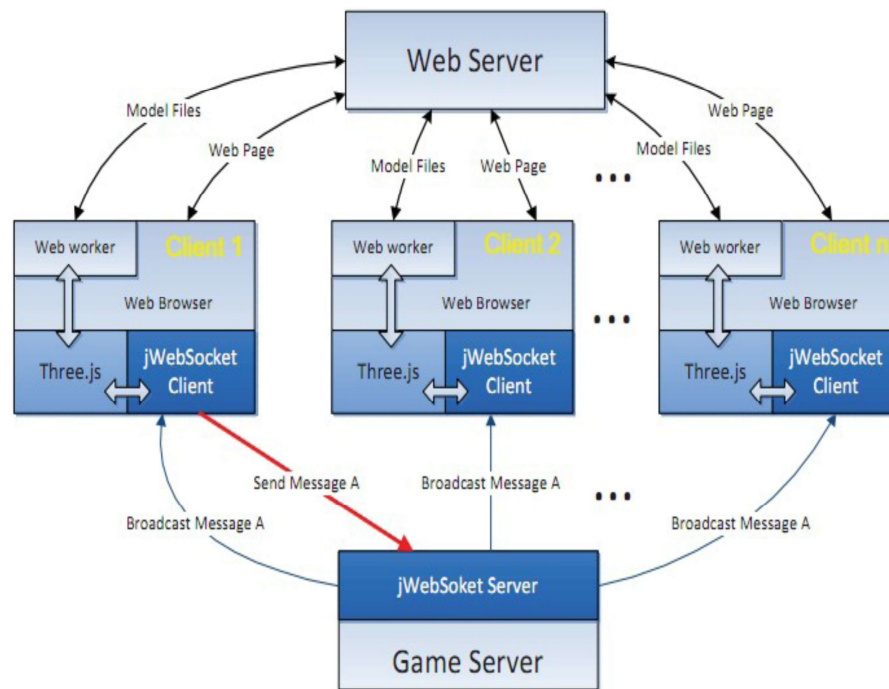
Web Server

Model Files

Web Page

Model Files

Web Page

...

Model Files

Web Page

Web worker

Client 1

Web Browser

Three.js

jWebSocket Client

Web worker

Client 2

Web Browser

Three.js

jWebSocket Client

...

Web worker

Client n

Web Browser

Three.js

jWebSocket Client

Send Message A

Broadcast Message A

Broadcast Message A

...

Broadcast Message A

jWebSoket Server

Game Server